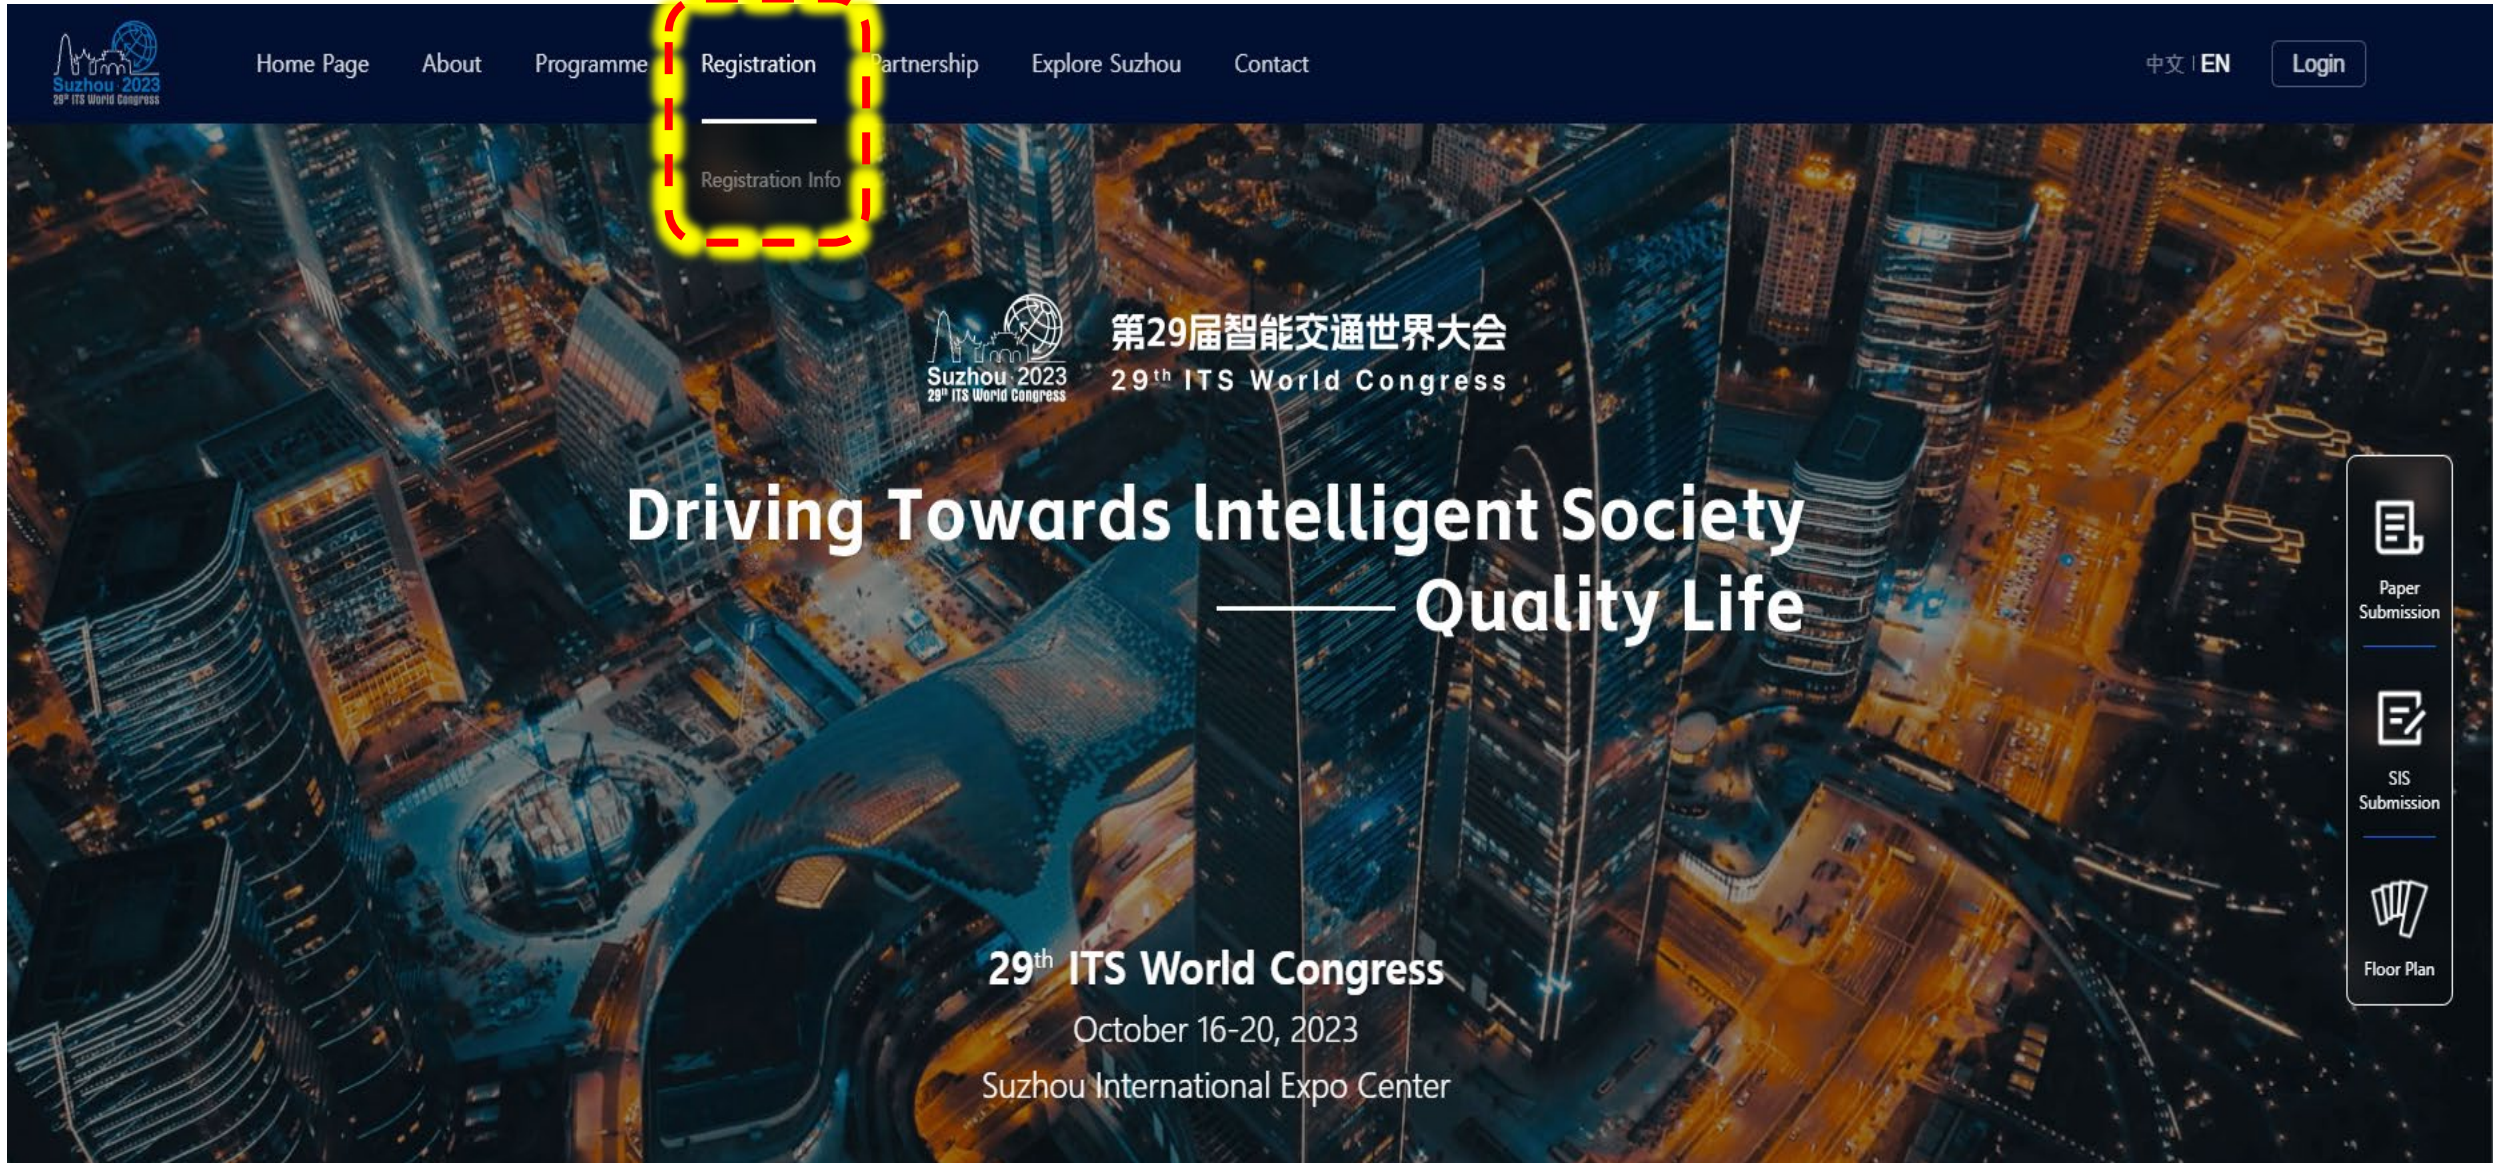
Suzhou 2023
29th ITS World Congress

Home Page About Programme Registration Partnership Explore Suzhou Contact 中文 | EN Login

Registration Info

Suzhou 2023
29th ITS World Congress
第29届智能交通世界大会
29th ITS World Congress

Driving Towards Intelligent Society
—— Quality Life

Paper Submission
SIS Submission
Floor Plan

29th ITS World Congress
October 16-20, 2023
Suzhou International Expo Center